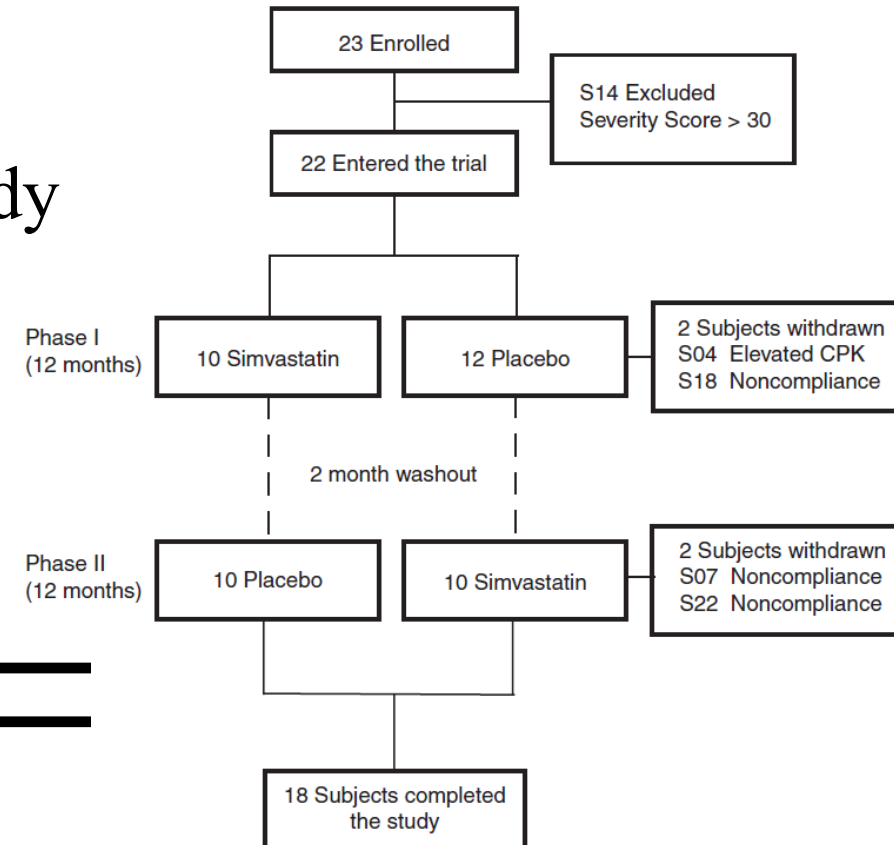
dy

23 Enrolled

S14 Excluded
Severity Score > 30

22 Entered the trial

Phase I
(12 months)

10 Simvastatin

12 Placebo

2 Subjects withdrawn
S04 Elevated CPK
S18 Noncompliance

2 month washout

Phase II
(12 months)

10 Placebo

10 Simvastatin

2 Subjects withdrawn
S07 Noncompliance
S22 Noncompliance

18 Subjects completed the study